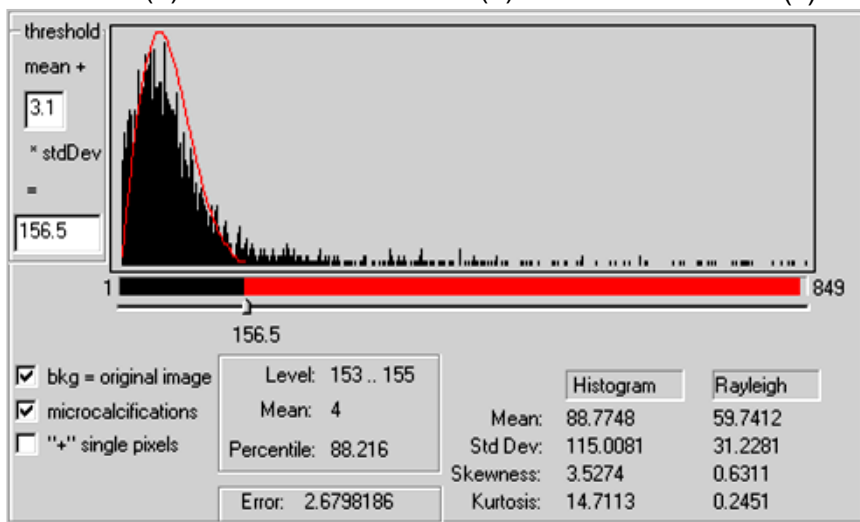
threshold

mean +

3.1

* stdDev

=

156.5

1

849

156.5

☑ bkg = original image

☑ microcalcifications

☐ "+" single pixels

Level: 153 .. 155

Mean: 4

Percentile: 88.216

Error: 2.6798186

| | Histogram | Rayleigh |
|---|---|---|
| Mean: | 88.7748 | 59.7412 |
| Std Dev: | 115.0081 | 31.2281 |
| Skewness: | 3.5274 | 0.6311 |
| Kurtosis: | 14.7113 | 0.2451 |